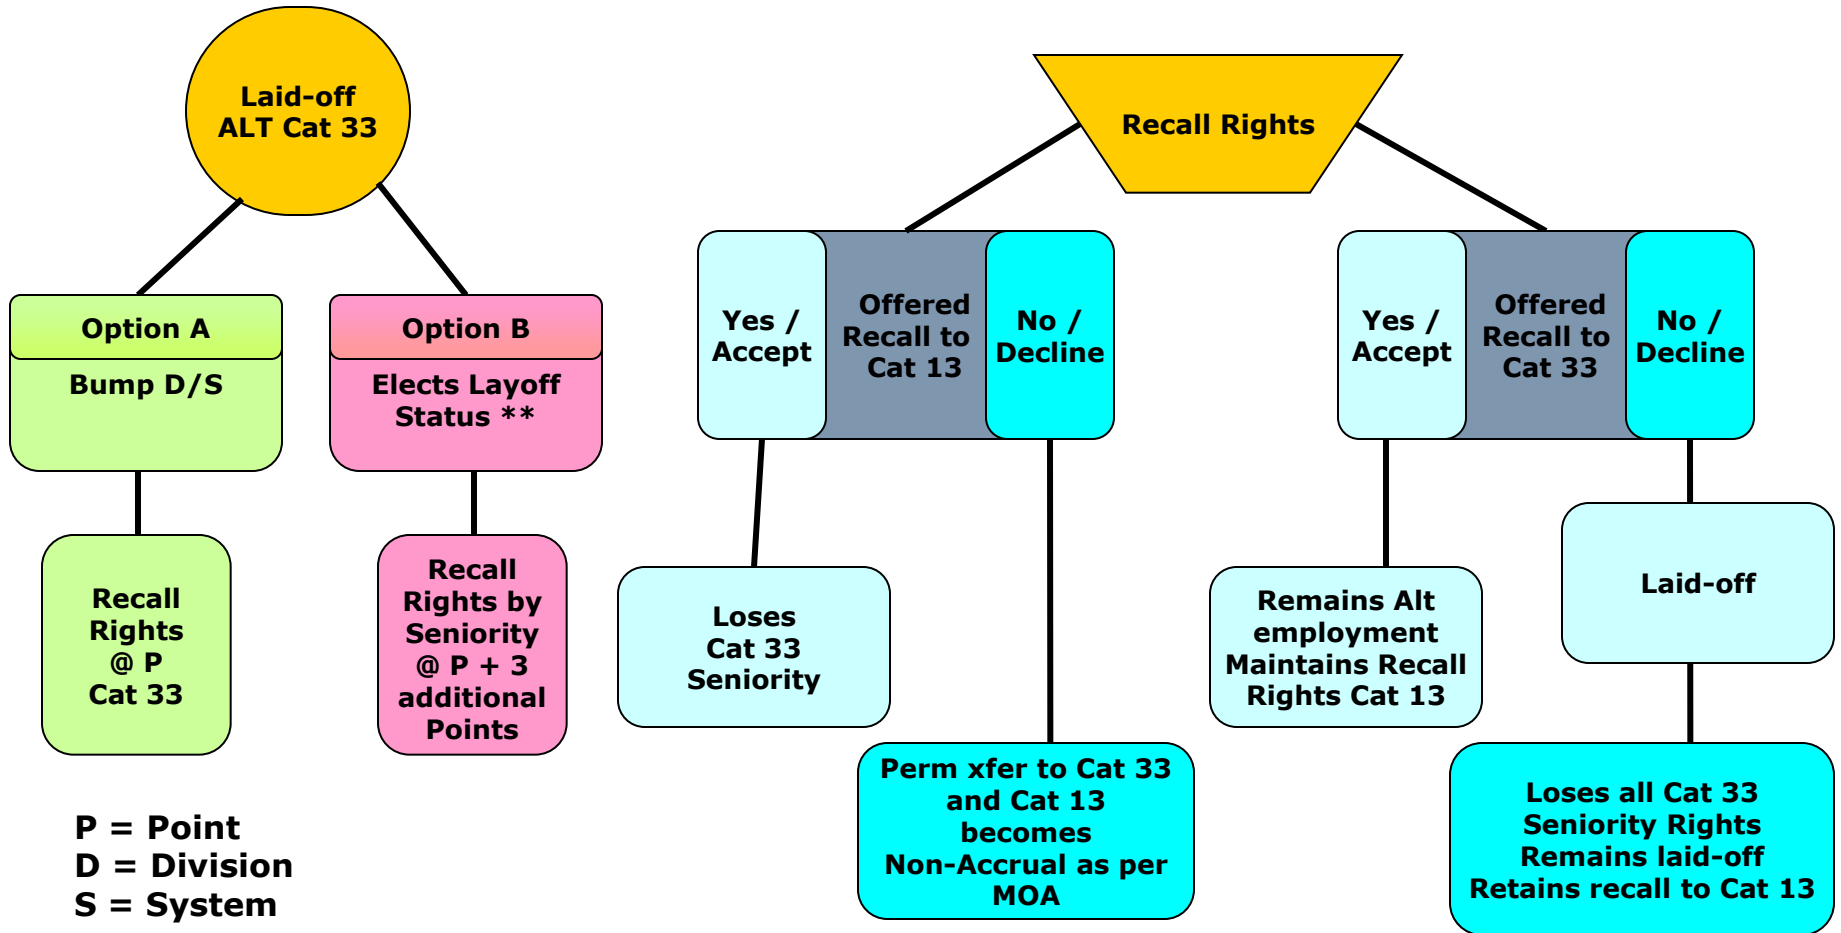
Laid-off
ALT Cat 33

Option A
Bump D/S

Recall Rights @ P Cat 33

Option B
Elects Layoff Status **

Recall Rights by Seniority @ P + 3 additional Points

P = Point
D = Division
S = System

Recall Rights

Yes / Accept

Offered Recall to Cat 13

No / Decline

Loses Cat 33 Seniority

Perm xfer to Cat 33 and Cat 13 becomes Non-Accrual as per MOA

Yes / Accept

Offered Recall to Cat 33

No / Decline

Remains Alt employment Maintains Recall Rights Cat 13

Laid-off

Loses all Cat 33 Seniority Rights Remains laid-off Retains recall to Cat 13